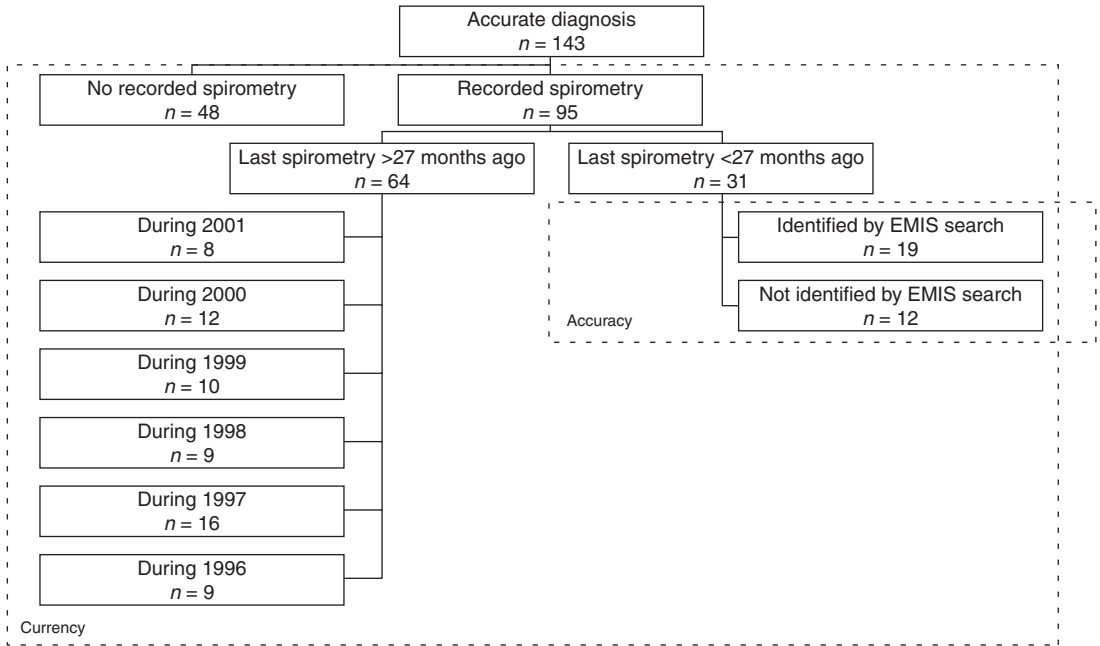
Accurate diagnosis
$n = 143$

No recorded spirometry
$n = 48$

Recorded spirometry
$n = 95$

Last spirometry >27 months ago
$n = 64$

Last spirometry <27 months ago
$n = 31$

During 2001
$n = 8$

During 2000
$n = 12$

During 1999
$n = 10$

During 1998
$n = 9$

During 1997
$n = 16$

During 1996
$n = 9$

Identified by EMIS search
$n = 19$

Not identified by EMIS search
$n = 12$

Accuracy

Currency